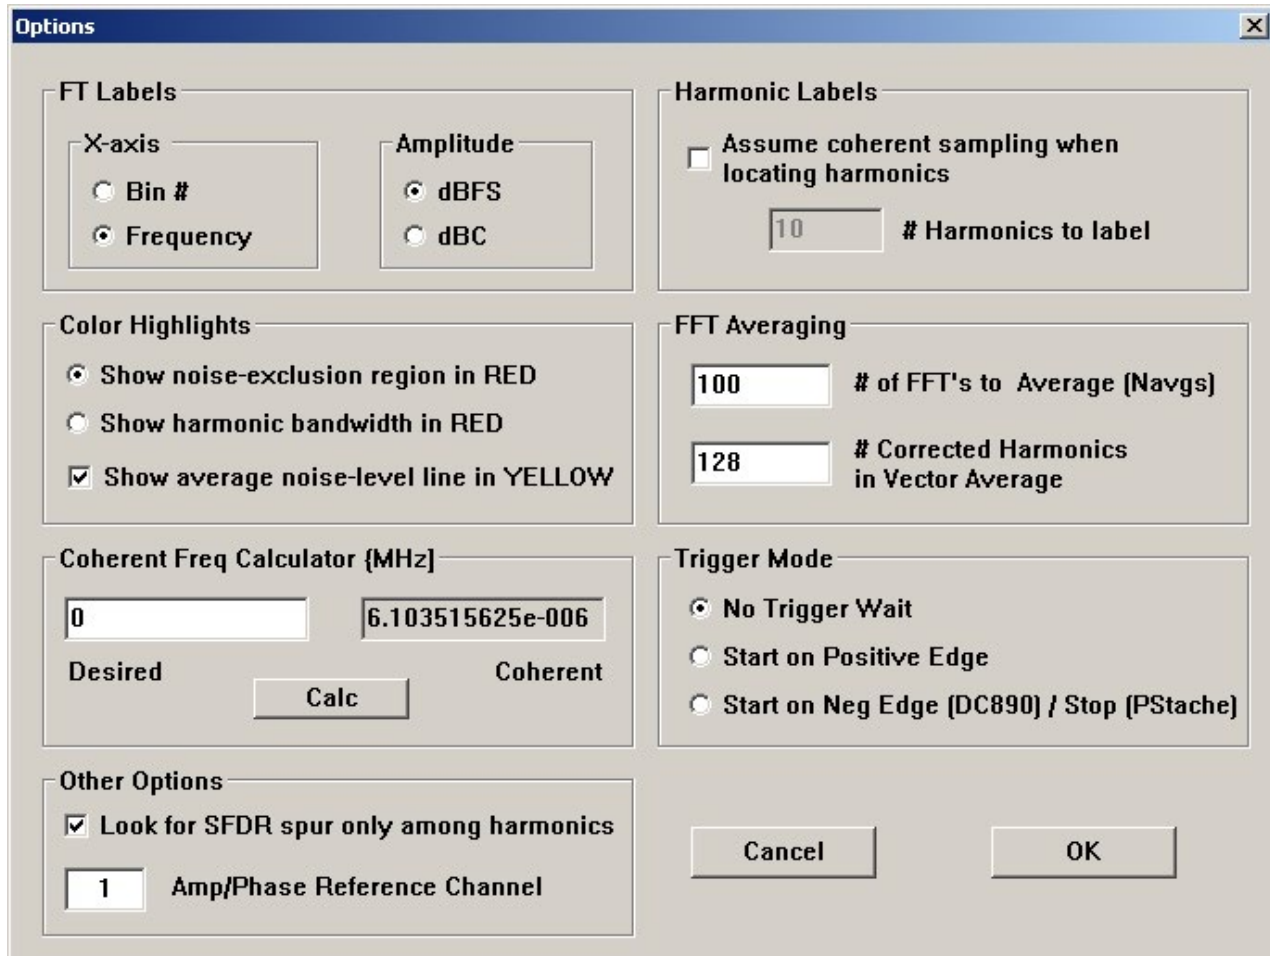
Options

FT Labels

X-axis

Bin #

Frequency

Amplitude

dBFS

dBC

Harmonic Labels

Assume coherent sampling when locating harmonics

10

# Harmonics to label

Color Highlights

Show noise-exclusion region in RED

Show harmonic bandwidth in RED

Show average noise-level line in YELLOW

FFT Averaging

100

# of FFT's to Average (Navgs)

128

# Corrected Harmonics in Vector Average

Coherent Freq Calculator (MHz)

0

6.103515625e-006

Desired

Coherent

Calc

Trigger Mode

No Trigger Wait

Start on Positive Edge

Start on Neg Edge (DC890) / Stop (PStache)

Other Options

Look for SFDR spur only among harmonics

1

Amp/Phase Reference Channel

Cancel

OK